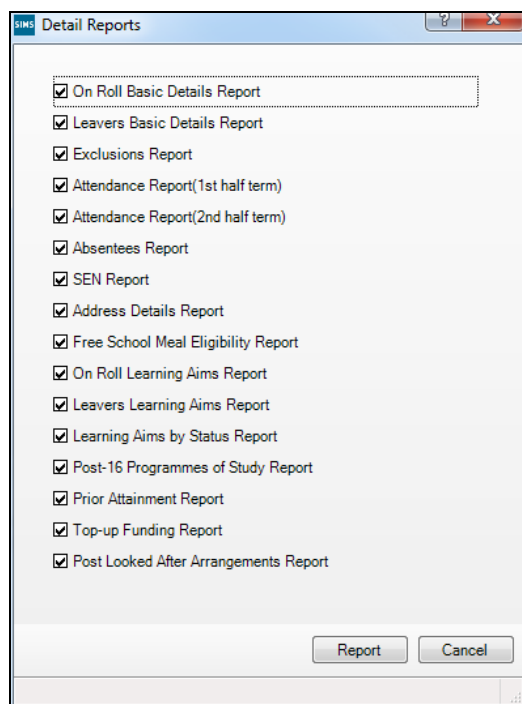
SIMS Detail Reports

?

X

On Roll Basic Details Report
Leavers Basic Details Report
Exclusions Report
Attendance Report(1st half term)
Attendance Report(2nd half term)
Absentees Report
SEN Report
Address Details Report
Free School Meal Eligibility Report
On Roll Learning Aims Report
Leavers Learning Aims Report
Learning Aims by Status Report
Post-16 Programmes of Study Report
Prior Attainment Report
Top-up Funding Report
Post Looked After Arrangements Report

Report

Cancel